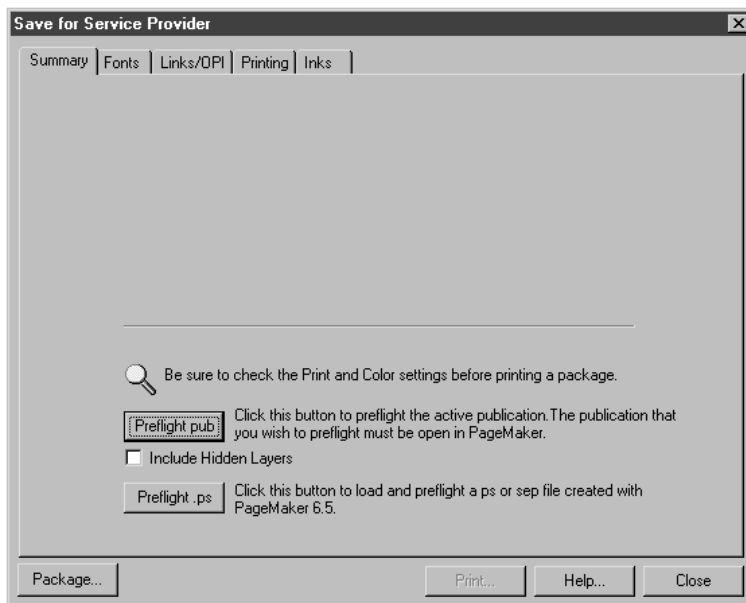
Save for Service Provider

Summary | Fonts | Links/OPI | Printing | Inks

Be sure to check the Print and Color settings before printing a package.

Preflight pub

Click this button to preflight the active publication.The publication that you wish to preflight must be open in PageMaker.

Include Hidden Layers

Preflight .ps

Click this button to load and preflight a ps or sep file created with PageMaker 6.5.

Package...

Print...

Help...

Close